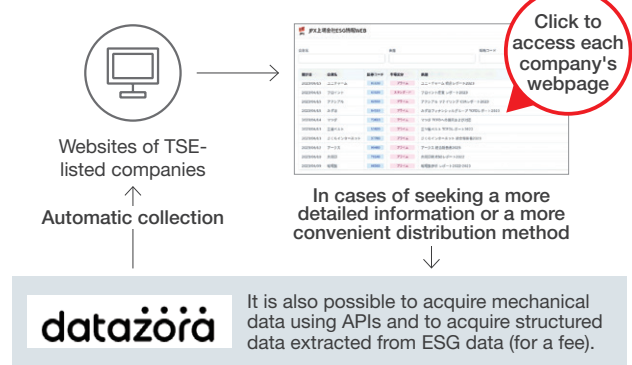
Websites of TSE-listed companies

Automatic collection

JPX上場会社ESG情報検索

Click to access each company's webpage

In cases of seeking a more detailed information or a more convenient distribution method

datazora

It is also possible to acquire mechanical data using APIs and to acquire structured data extracted from ESG data (for a fee).